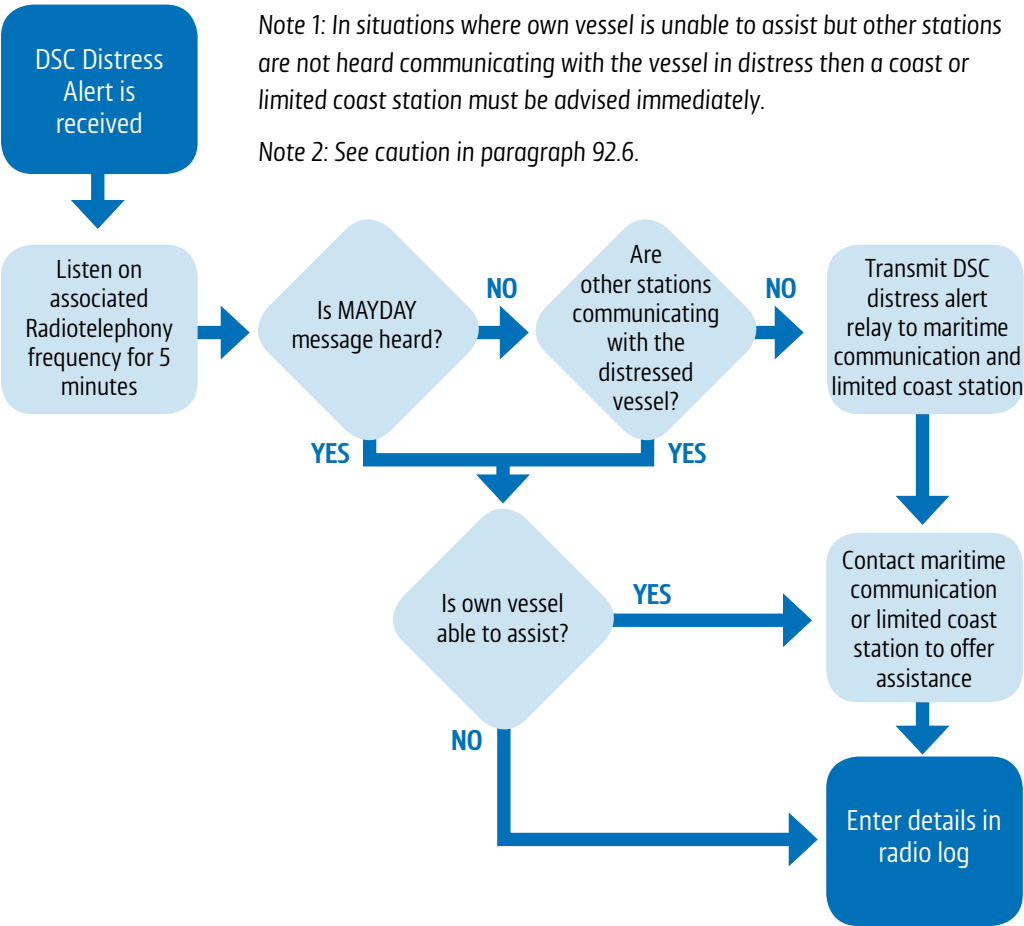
DSC Distress Alert is received

Note 1: In situations where own vessel is unable to assist but other stations are not heard communicating with the vessel in distress then a coast or limited coast station must be advised immediately.

Note 2: See caution in paragraph 92.6.

Listen on associated Radiotelephony frequency for 5 minutes

Is MAYDAY message heard?

NO

Are other stations communicating with the distressed vessel?

NO

Transmit DSC distress alert relay to maritime communication and limited coast station

YES

YES

Is own vessel able to assist?

YES

Contact maritime communication or limited coast station to offer assistance

NO

Enter details in radio log